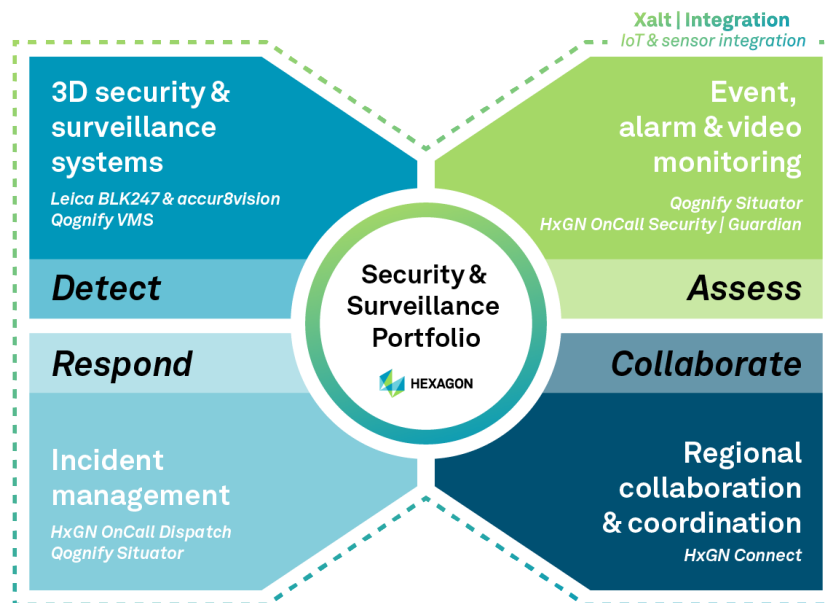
Xalt | Integration
IoT & sensor integration

3D security & surveillance systems
Leica BLK247 & accur8vision
Qognify VMS

Detect

Event, alarm & video monitoring
Qognify Situator
HxGN OnCall Security | Guardian

Assess

Security & Surveillance Portfolio
HEXAGON

Respond

Incident management
HxGN OnCall Dispatch
Qognify Situator

Collaborate

Regional collaboration & coordination
HxGN Connect